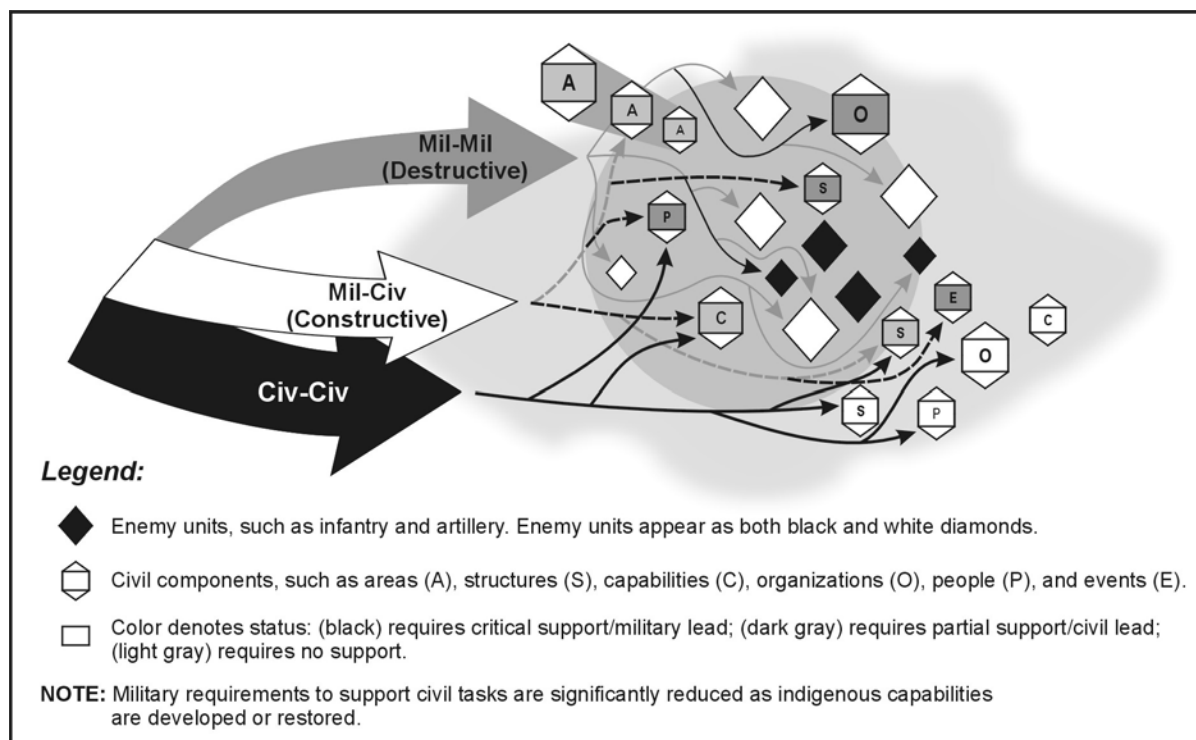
A

A

A

O

Mil-Mil
(Destructive)

S

P

Mil-Civ
(Constructive)

E

C

S

C

O

Civ-Civ

S

P

Legend:

Enemy units, such as infantry and artillery. Enemy units appear as both black and white diamonds.

Civil components, such as areas (A), structures (S), capabilities (C), organizations (O), people (P), and events (E).

Color denotes status: (black) requires critical support/military lead; (dark gray) requires partial support/civil lead; (light gray) requires no support.

NOTE: Military requirements to support civil tasks are significantly reduced as indigenous capabilities are developed or restored.